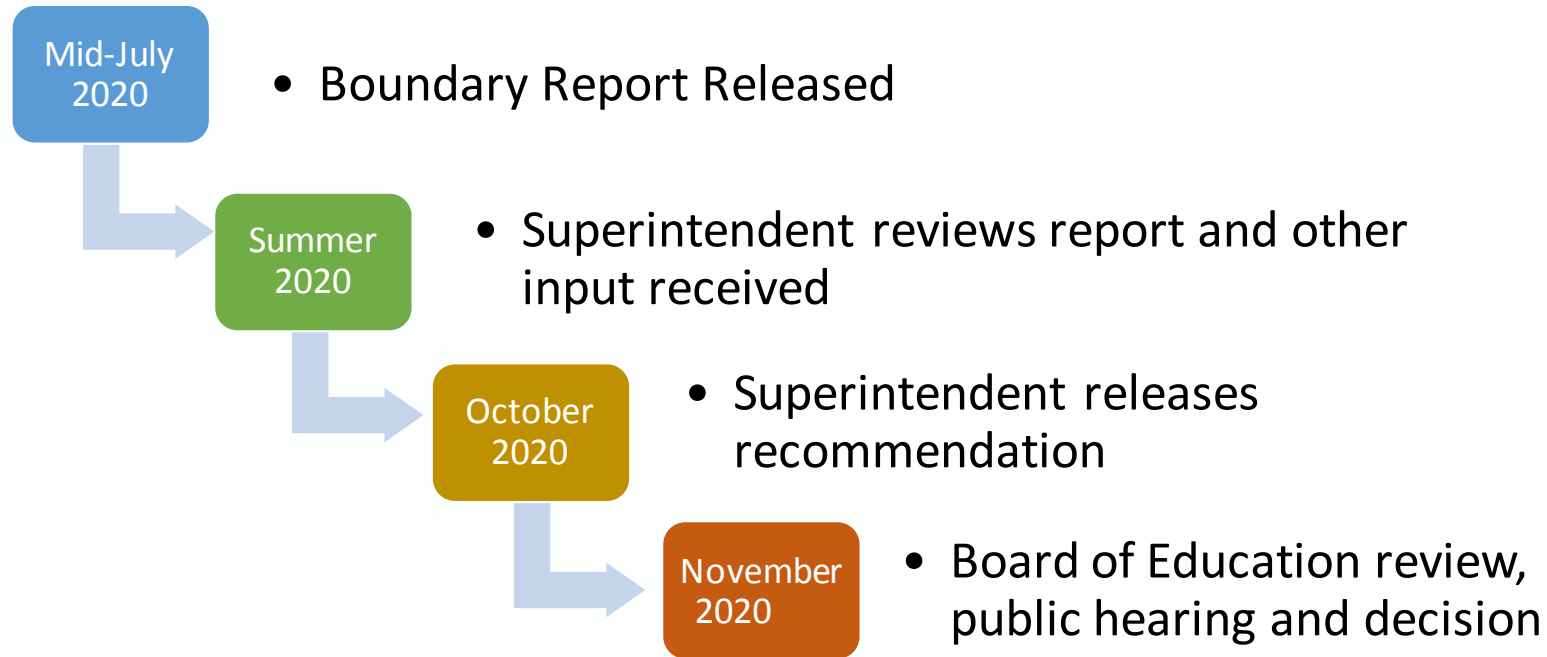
Mid-July 2020

• Boundary Report Released

Summer 2020

• Superintendent reviews report and other input received

October 2020

• Superintendent releases recommendation

November 2020

• Board of Education review, public hearing and decision